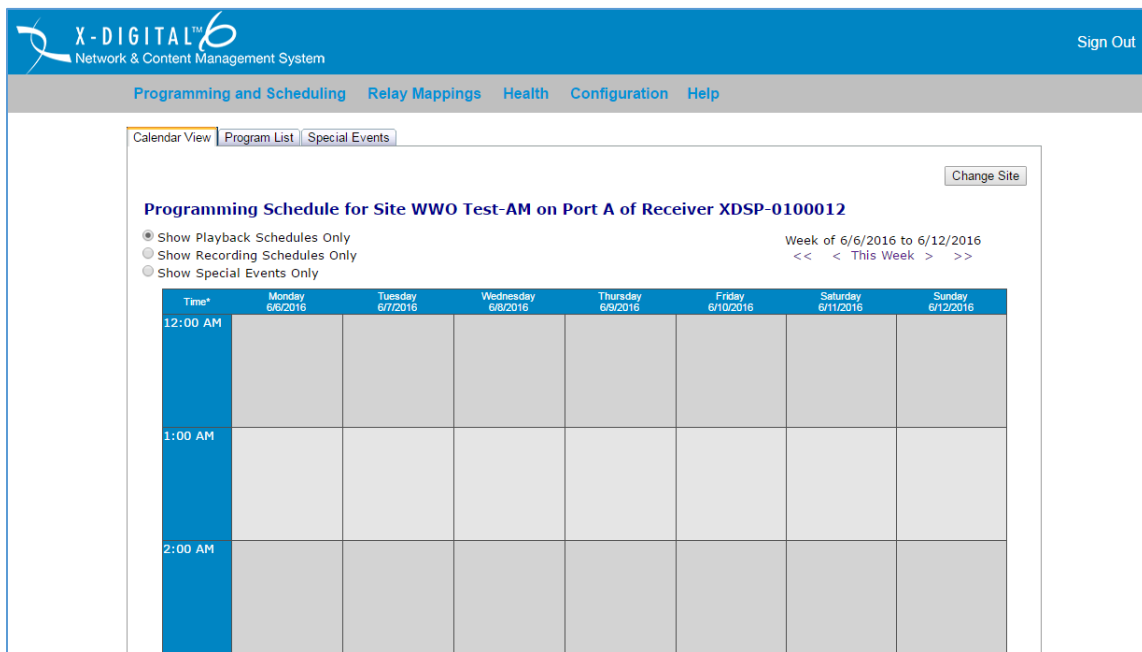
X-DIGITAL™
Network & Content Management System

Sign Out

Programming and Scheduling Relay Mappings Health Configuration Help

Calendar View Program List Special Events

Change Site

Programming Schedule for Site WWO Test-AM on Port A of Receiver XDSP-0100012

Show Playback Schedules Only
Show Recording Schedules Only
Show Special Events Only

Week of 6/6/2016 to 6/12/2016
<< < This Week > >>

| Time* | Monday 6/6/2016 | Tuesday 6/7/2016 | Wednesday 6/8/2016 | Thursday 6/9/2016 | Friday 6/10/2016 | Saturday 6/11/2016 | Sunday 6/12/2016 |
|---|---|---|---|---|---|---|---|
| 12:00 AM | | | | | | | |
| 1:00 AM | | | | | | | |
| 2:00 AM | | | | | | | |